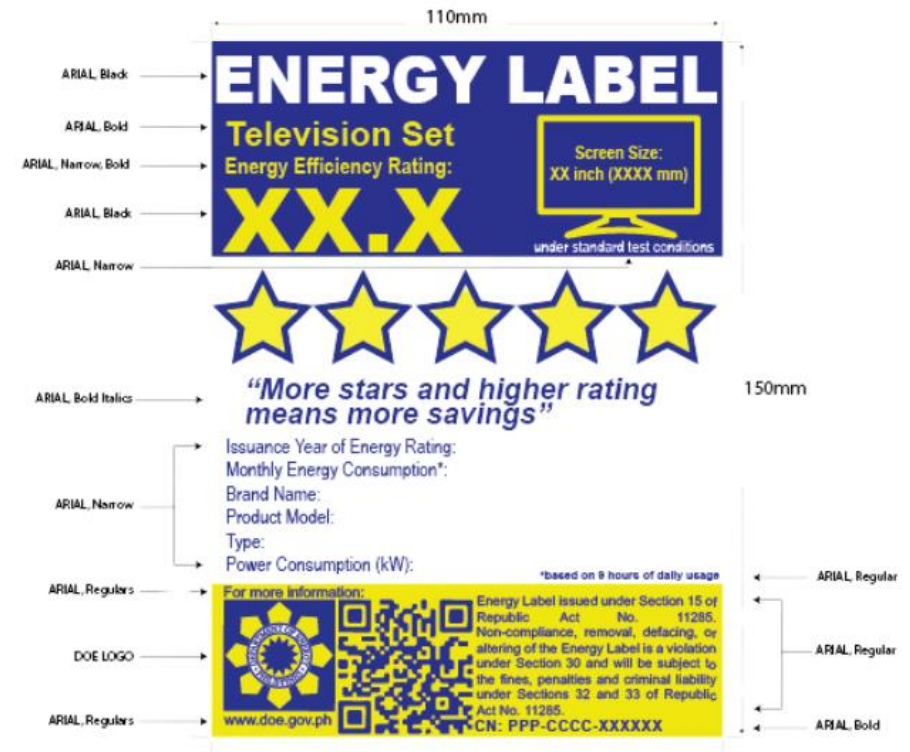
110mm

ARIAL, Black

ENERGY LABEL

ARIAL, Bold

Television Set

ARIAL, Narrow, Bold

Energy Efficiency Rating:

ARIAL, Black

XX.X

Screen Size:
XX inch (XXXX mm)

ARIAL, Narrow

under standard test conditions

150mm

ARIAL, Bold Italics

"More stars and higher rating means more savings"

ARIAL, Narrow

Issuance Year of Energy Rating:
Monthly Energy Consumption*:
Brand Name:
Product Model:
Type:
Power Consumption (kW):

*based on 9 hours of daily usage

ARIAL, Regular

ARIAL, Regulars

For more information:

DOE LOGO

Energy Label issued under Section 15 of Republic Act No. 11285. Non-compliance, removal, defacing, or altering of the Energy Label is a violation under Section 30 and will be subject to the fines, penalties and criminal liability under Sections 32 and 33 of Republic Act No. 11285.

ARIAL, Regular

ARIAL, Regulars

www.doe.gov.ph

CN: PPP-CCCC-XXXXXX

ARIAL, Bold